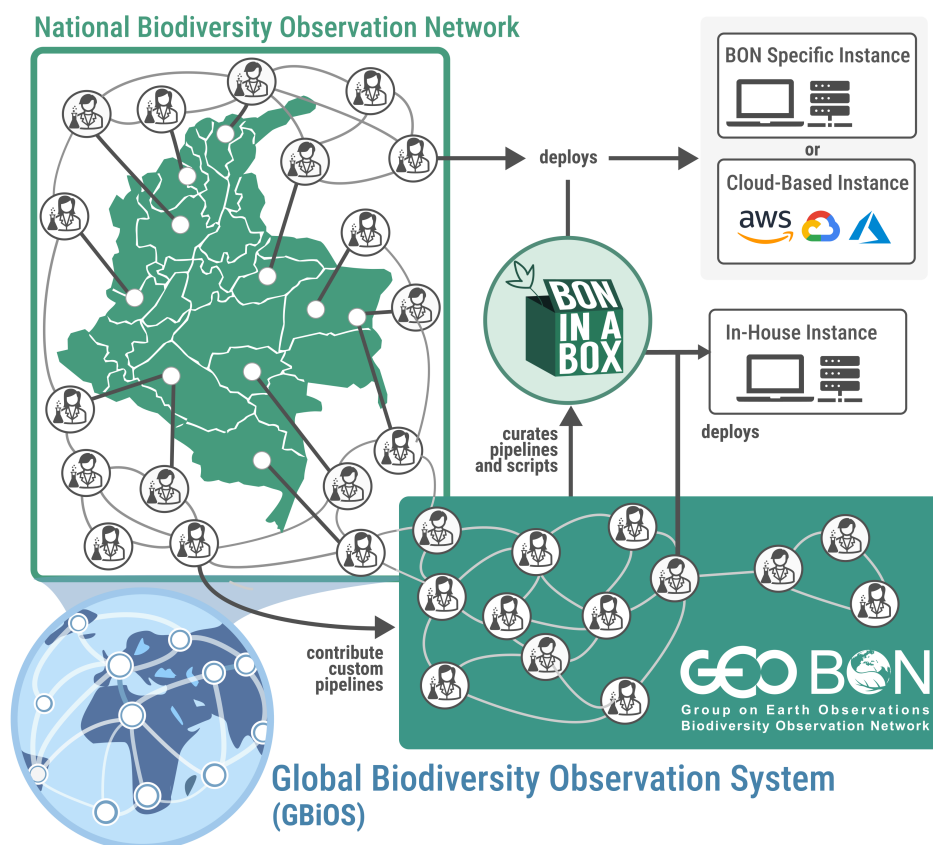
National Biodiversity Observation Network

deploys

BON Specific Instance

or

Cloud-Based Instance

aws

BON IN A BOX

In-House Instance

deploys

curates pipelines and scripts

contribute custom pipelines

GEO BON
Group on Earth Observations
Biodiversity Observation Network

Global Biodiversity Observation System
(GBiOS)